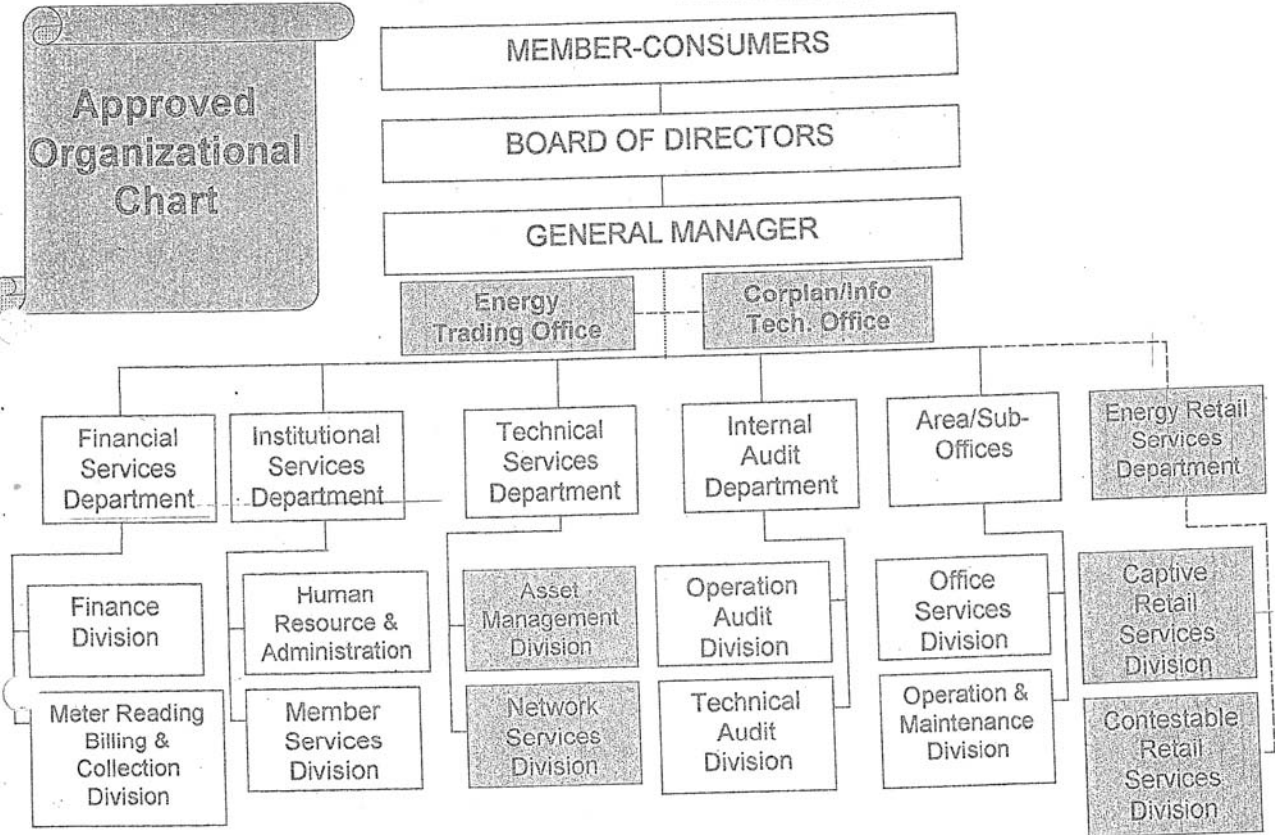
Approved Organizational Chart

MEMBER-CONSUMERS

BOARD OF DIRECTORS

GENERAL MANAGER

Energy Trading Office

Corplan/Info Tech. Office

Financial Services Department

Institutional Services Department

Technical Services Department

Internal Audit Department

Area/Sub-Offices

Energy Retail Services Department

Finance Division

Meter Reading Billing & Collection Division

Human Resource & Administration

Member Services Division

Asset Management Division

Network Services Division

Operation Audit Division

Technical Audit Division

Office Services Division

Operation & Maintenance Division

Captive Retail Services Division

Contestable Retail Services Division